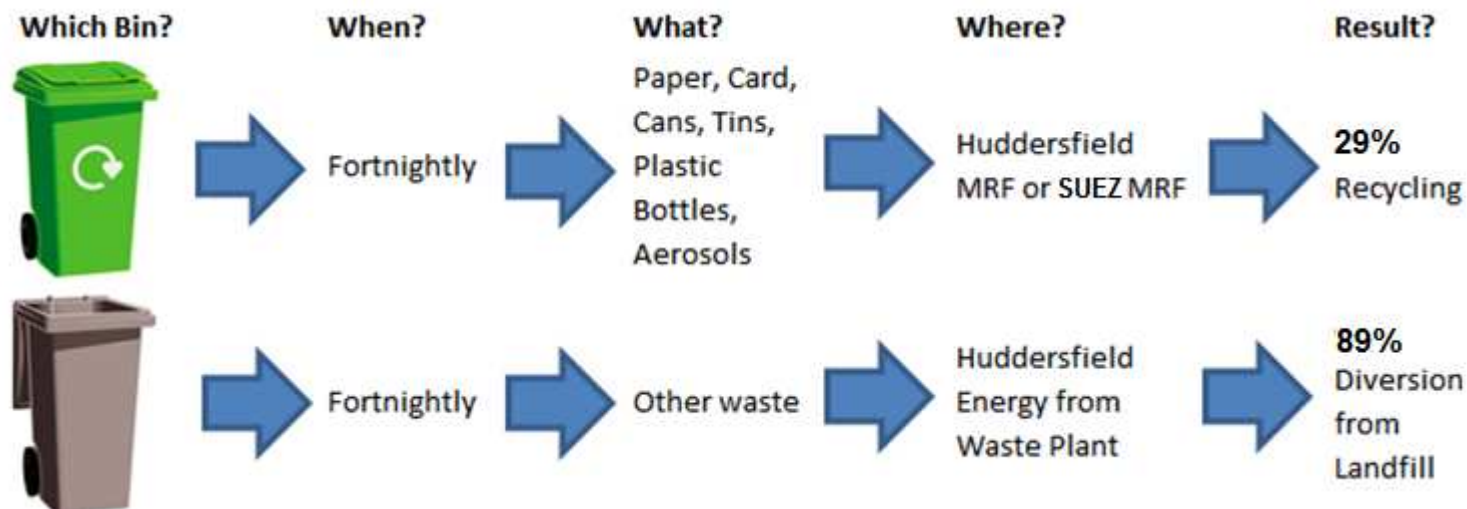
Which Bin?

When?

What?

Where?

Result?

Fortnightly

Paper, Card, Cans, Tins, Plastic Bottles, Aerosols

Huddersfield MRF or SUEZ MRF

29% Recycling

Fortnightly

Other waste

Huddersfield Energy from Waste Plant

89% Diversion from Landfill